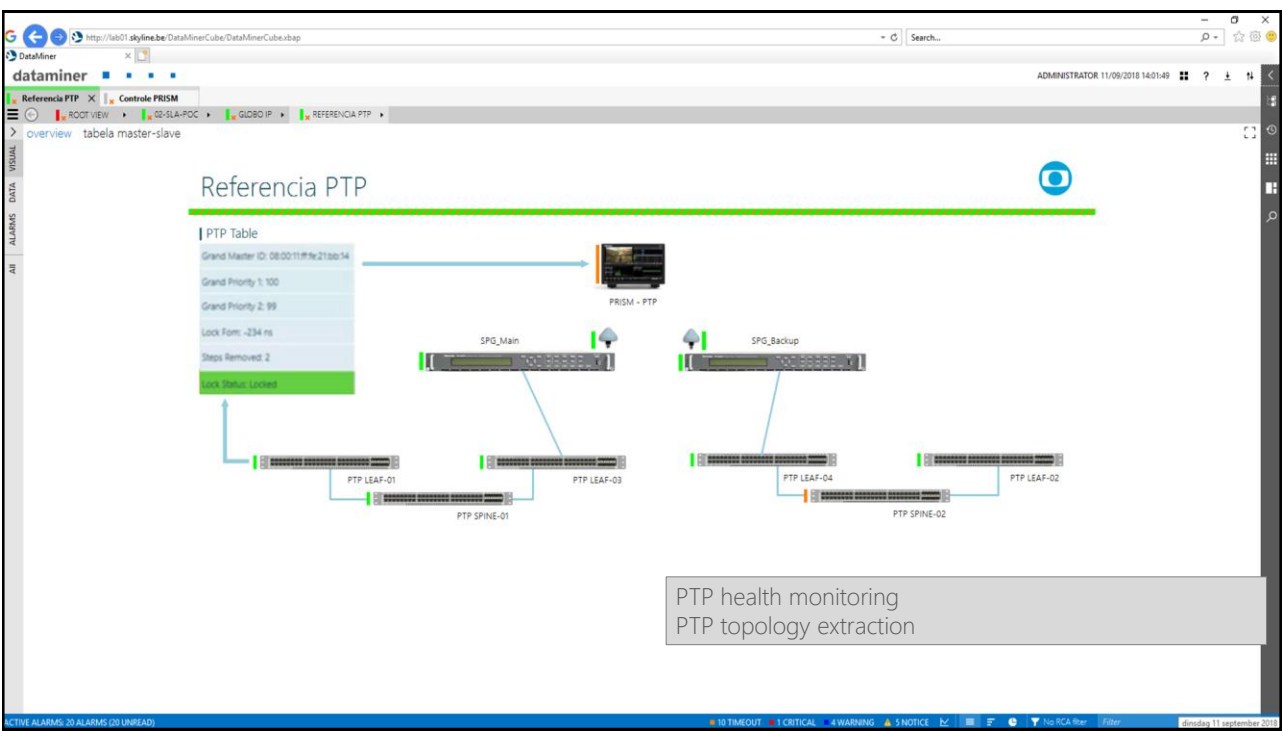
http://lab01.skyline.be/DataMinerCube/DataMinerCube.xbap

Search...

DataMiner

dataminer

ADMINISTRATOR 11/09/2018 14:01:49

Referencia PTP

Controle PRISM

ROOT VIEW ▸ 02-SLA-POC ▸ GLOBO IP ▸ REFERENCIA PTP ▸

overview tabela master-slave

VISUAL DATA ALARMS All

Referencia PTP

PTP Table

Grand Master ID: 08:00:11:ff:fe:21:bb:14

Grand Priority 1: 100

Grand Priority 2: 99

Lock Form: -234 ns

Steps Removed: 2

Lock Status: Locked

PRISM - PTP

SPG_Main

SPG_Backup

PTP LEAF-01

PTP LEAF-03

PTP LEAF-04

PTP LEAF-02

PTP SPINE-01

PTP SPINE-02

PTP health monitoring
PTP topology extraction

ACTIVE ALARMS: 20 ALARMS (20 UNREAD)

10 TIMEOUT 1 CRITICAL 4 WARNING 5 NOTICE No RCA filter Filter dinsdag 11 september 2018